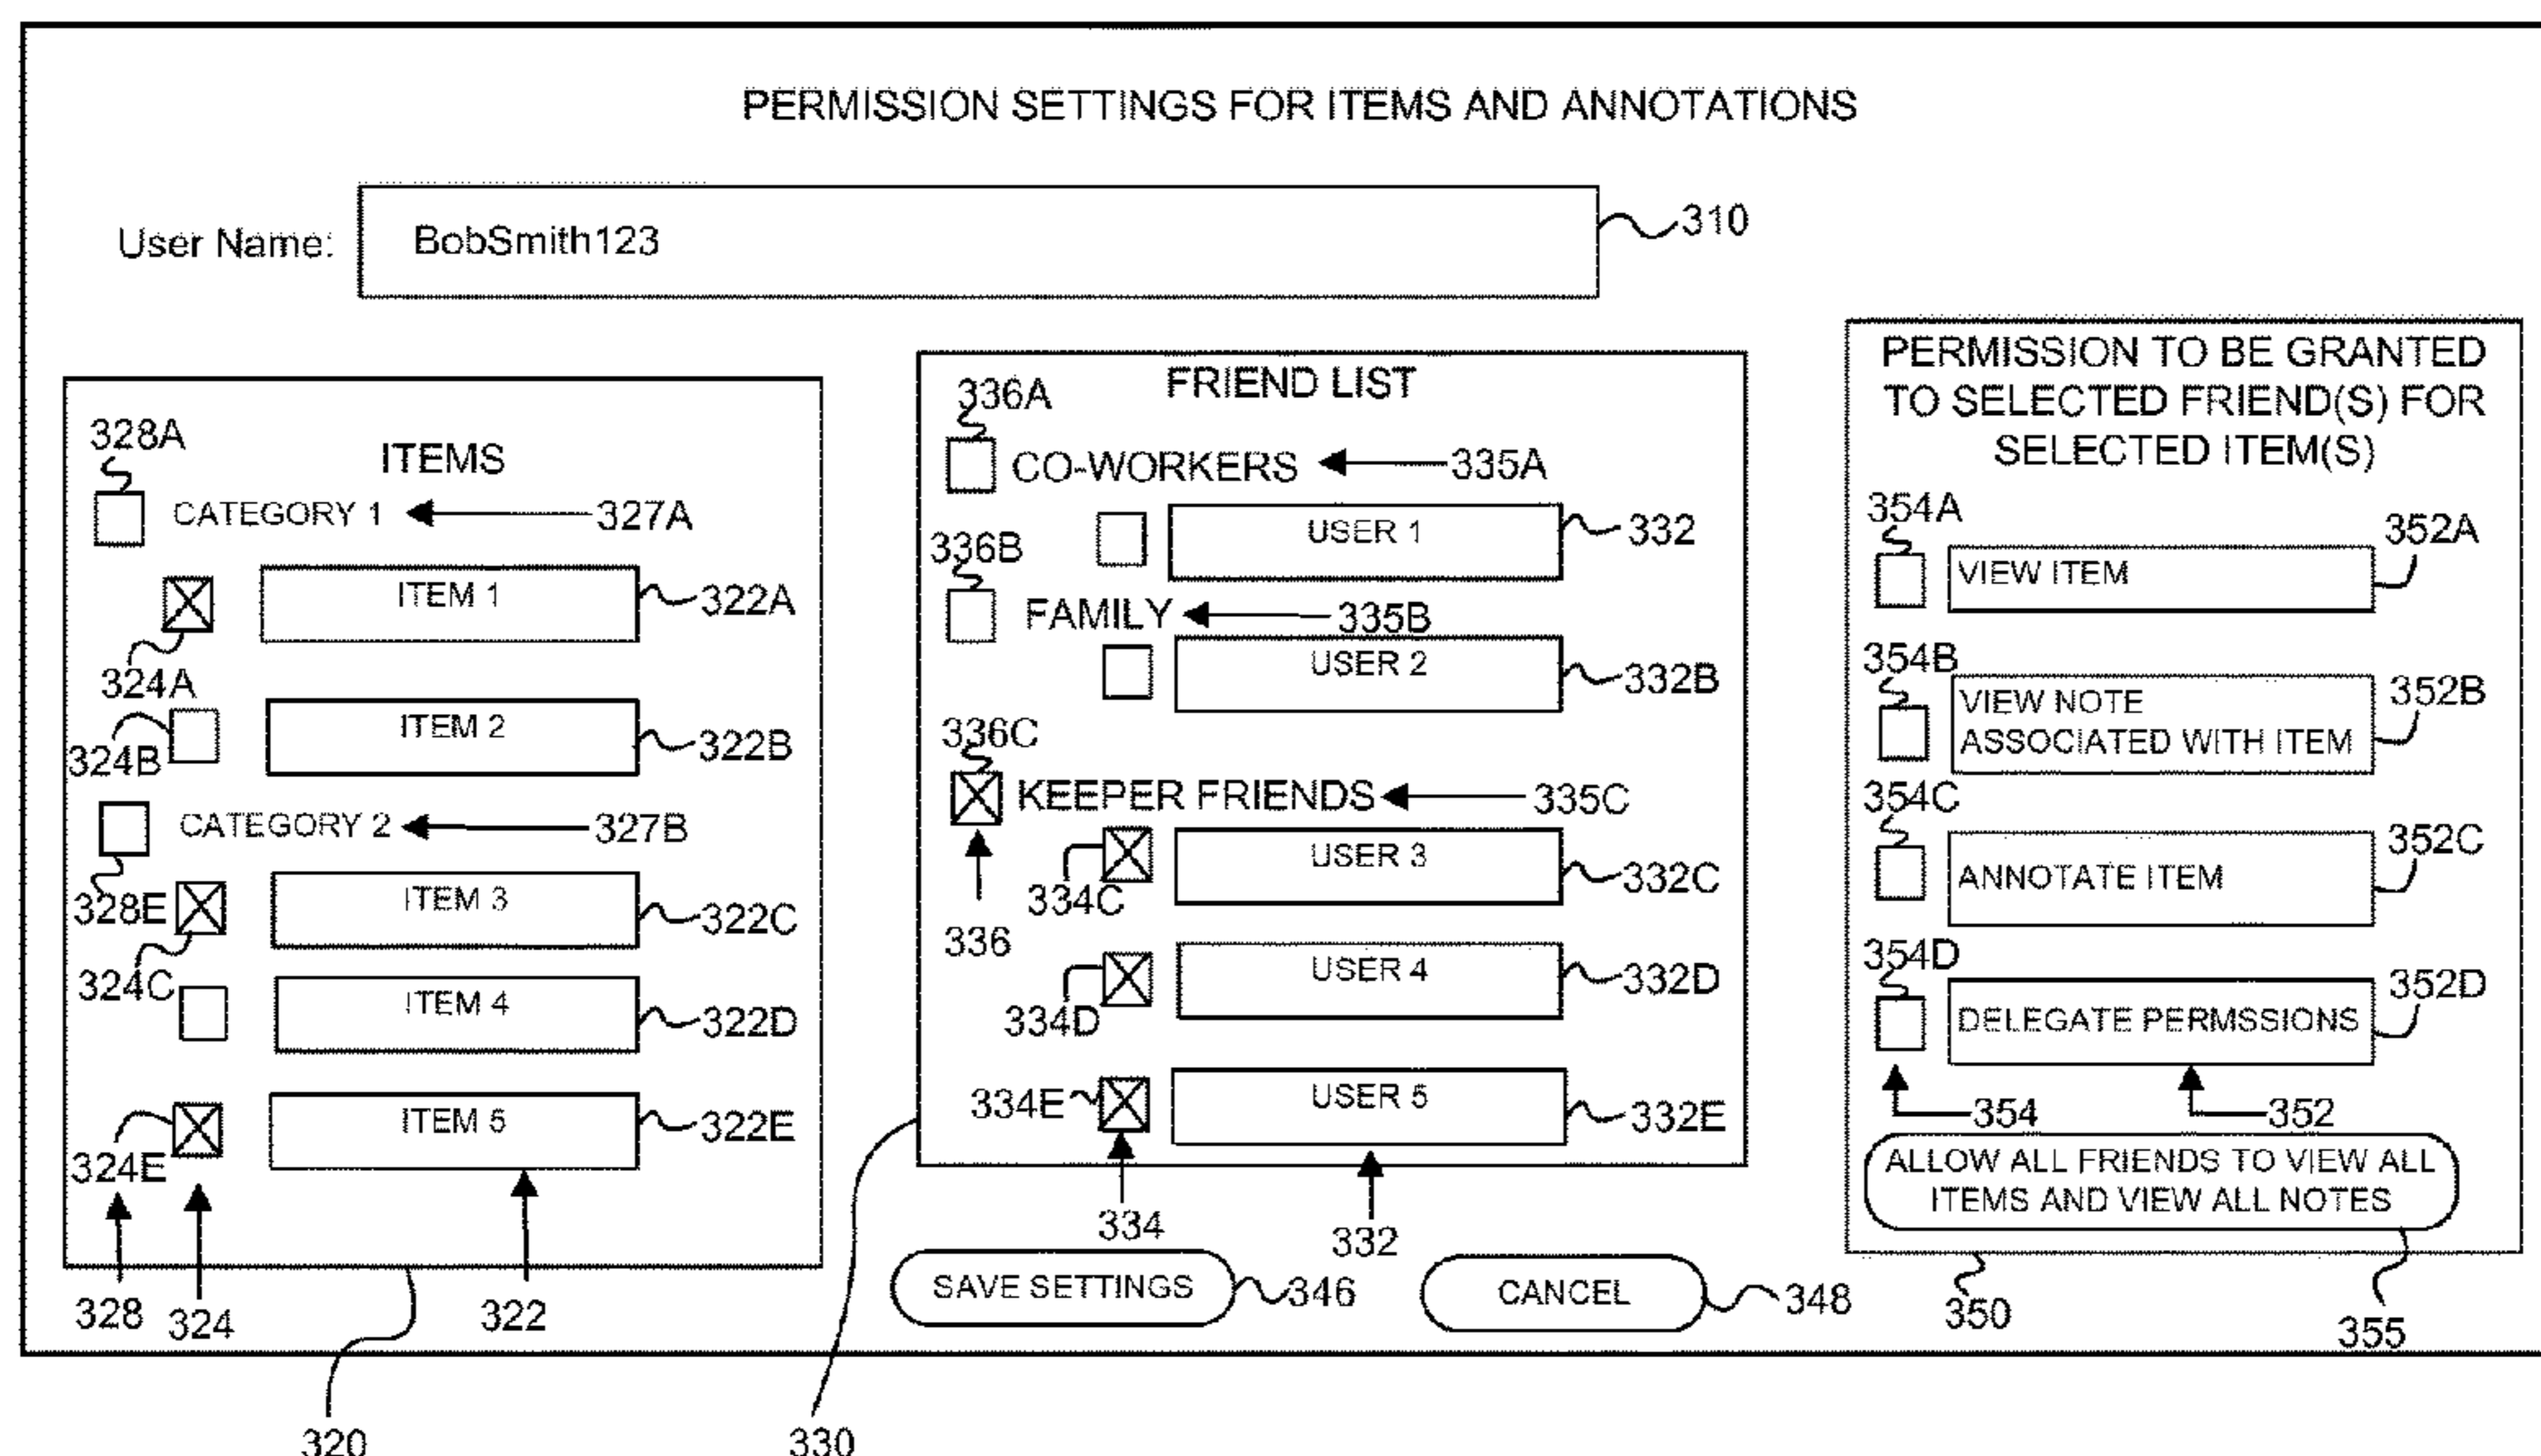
PERMISSION SETTINGS FOR ITEMS AND ANNOTATIONS

User Name: BobSmith123 310

ITEMS
328A
CATEGORY 1 327A
ITEM 1 322A
324A
ITEM 2 322B
324B
CATEGORY 2 327B
328E
ITEM 3 322C
324C
ITEM 4 322D
ITEM 5 322E
324E
328 324 322
320

FRIEND LIST
336A
CO-WORKERS 335A
USER 1 332
336B
FAMILY 335B
USER 2 332B
336C
KEEPER FRIENDS 335C
USER 3 332C
334C
336
USER 4 332D
334D
334E USER 5 332E
334 332
330

SAVE SETTINGS 346
CANCEL 348

PERMISSION TO BE GRANTED TO SELECTED FRIEND(S) FOR SELECTED ITEM(S)
354A
VIEW ITEM 352A
354B
VIEW NOTE ASSOCIATED WITH ITEM 352B
354C
ANNOTATE ITEM 352C
354D
DELEGATE PERMSSIONS 352D
354 352
ALLOW ALL FRIENDS TO VIEW ALL ITEMS AND VIEW ALL NOTES
350 355